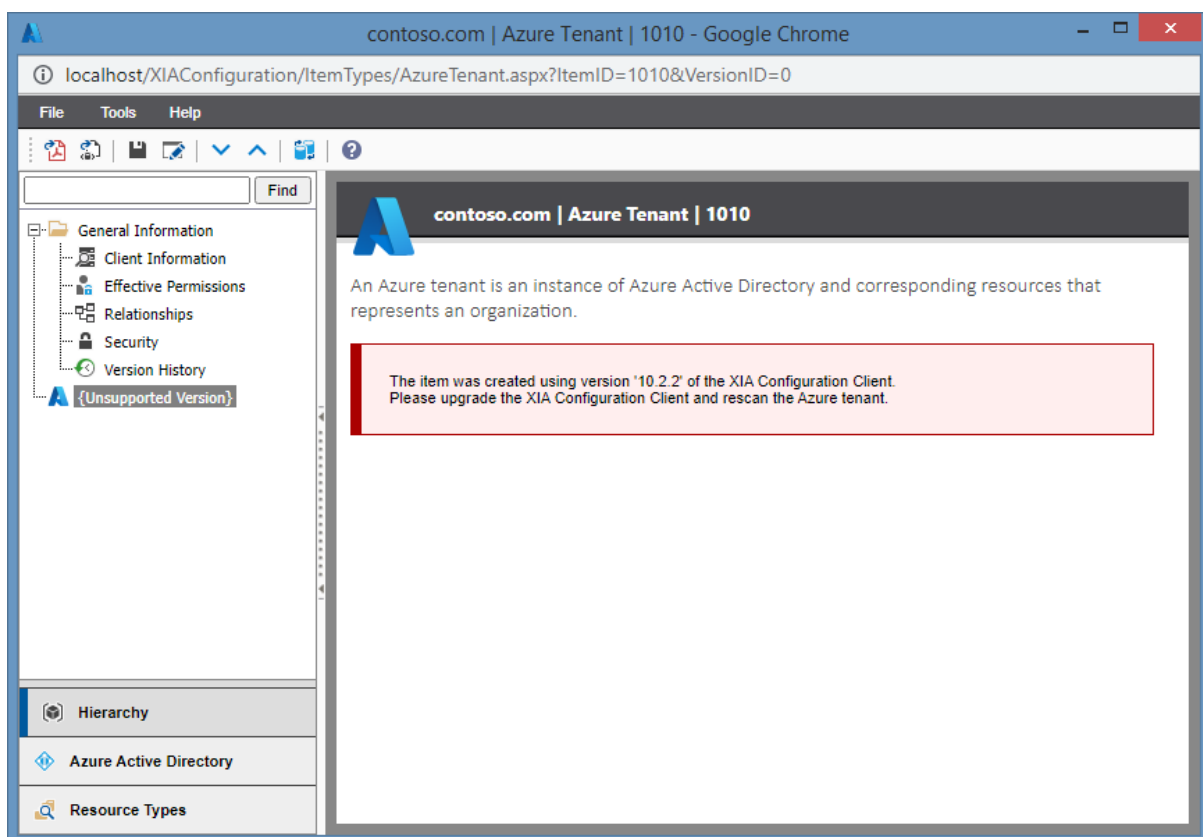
contoso.com | Azure Tenant | 1010 - Google Chrome

localhost/XIAConfiguration/ItemTypes/AzureTenant.aspx?ItemID=1010&VersionID=0

File Tools Help

Find

General Information
Client Information
Effective Permissions
Relationships
Security
Version History
{Unsupported Version}

Hierarchy
Azure Active Directory
Resource Types

contoso.com | Azure Tenant | 1010

An Azure tenant is an instance of Azure Active Directory and corresponding resources that represents an organization.

The item was created using version '10.2.2' of the XIA Configuration Client.
Please upgrade the XIA Configuration Client and rescan the Azure tenant.